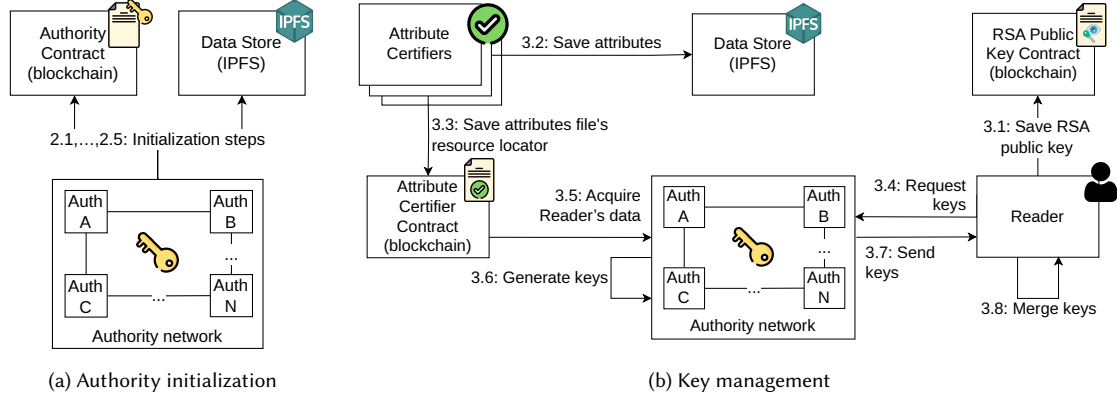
Authority Contract (blockchain)

IPFS

Data Store (IPFS)

2.1,…,2.5: Initialization steps

Auth A

Auth B

Auth C

Auth N

...

...

Authority network

(a) Authority initialization

Attribute Certifiers

3.2: Save attributes

IPFS

Data Store (IPFS)

RSA Public Key Contract (blockchain)

3.1: Save RSA public key

3.3: Save attributes file's resource locator

Attribute Certifier Contract (blockchain)

3.5: Acquire Reader's data

3.4: Request keys

Reader

3.6: Generate keys

Auth A

Auth B

Auth C

Auth N

...

...

3.7: Send keys

Authority network

3.8: Merge keys

(b) Key management